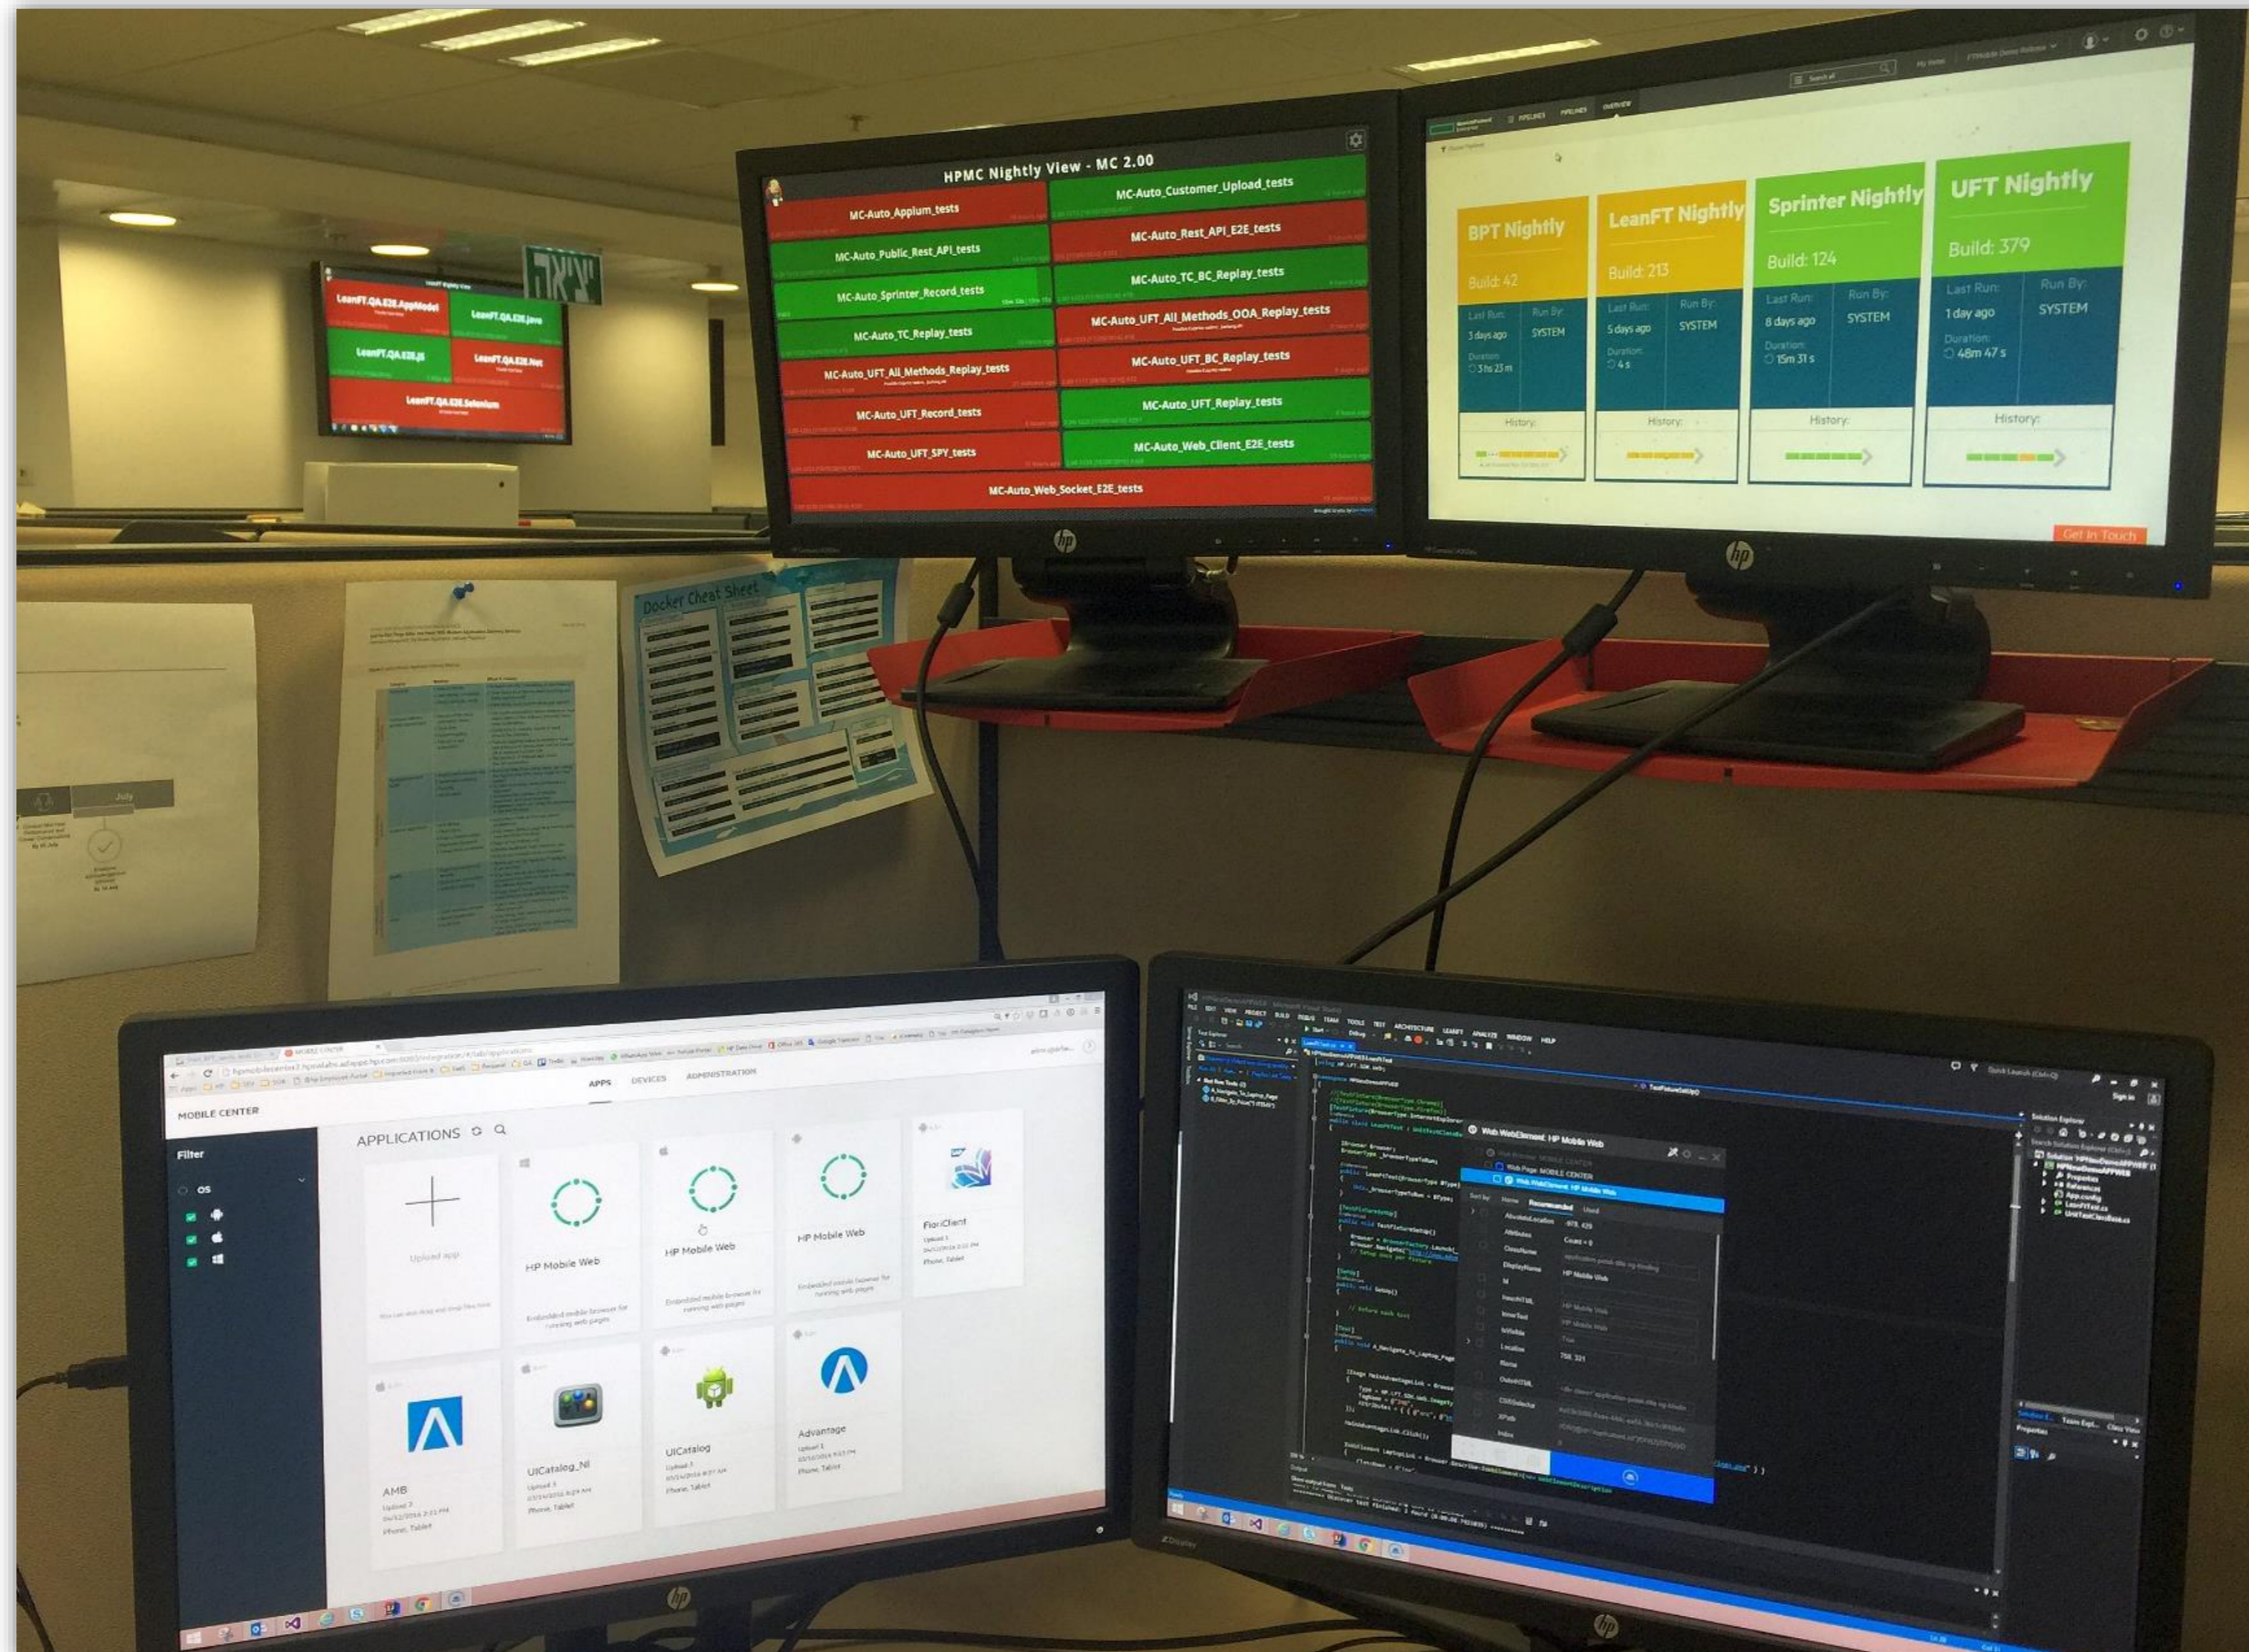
LeanFT.QA.E2E.AppModel
LeanFT.QA.E2E.Java
LeanFT.QA.E2E.JS
LeanFT.QA.E2E.Net
LeanFT.QA.E2E.Selenium

יציאה

HPMC Nightly View - MC 2.00
MC-Auto_Appium_tests
MC-Auto_Customer_Upload_tests
MC-Auto_Public_Rest_API_tests
MC-Auto_Rest_API_E2E_tests
MC-Auto_Sprinter_Record_tests
MC-Auto_TC_BC_Replay_tests
MC-Auto_TC_Replay_tests
MC-Auto_UFT_All_Methods_OOA_Replay_tests
MC-Auto_UFT_All_Methods_Replay_tests
MC-Auto_UFT_BC_Replay_tests
MC-Auto_UFT_Record_tests
MC-Auto_UFT_Replay_tests
MC-Auto_UFT_SPY_tests
MC-Auto_Web_Client_E2E_tests
MC-Auto_Web_Socket_E2E_tests

BPT Nightly
Build: 42
Last Run: 3 days ago
Run By: SYSTEM
Duration: 3 h 23 m
History:

LeanFT Nightly
Build: 213
Last Run: 5 days ago
Run By: SYSTEM
Duration: 4 s
History:

Sprinter Nightly
Build: 124
Last Run: 8 days ago
Run By: SYSTEM
Duration: 15m 31 s
History:

UFT Nightly
Build: 379
Last Run: 1 day ago
Run By: SYSTEM
Duration: 48m 47 s
History:

Get In Touch

Docker Cheat Sheet

July

MOBILE CENTER
APPS DEVICES ADMINISTRATION
APPLICATIONS
Filter
OS
Upload app
HP Mobile Web
Embedded mobile browser for running web pages
HP Mobile Web
Embedded mobile browser for running web pages
HP Mobile Web
Embedded mobile browser for running web pages
FioriClient
Phone, Tablet
AMB
Phone, Tablet
UICatalog_NI
Phone, Tablet
UICatalog
Phone, Tablet
Advantage
Phone, Tablet

Web WebElement: HP Mobile Web
Web Page: MOBILE CENTER
Web WebElement: HP Mobile Web
Recommended
Used
AbsoluteLocation
ClassName
DisplayName
HP Mobile Web
Id
InnerHTML
InnerText
IsVisible
Location
Name
OuterHTML
CSSSelector
XPath
Index
Solution Explorer